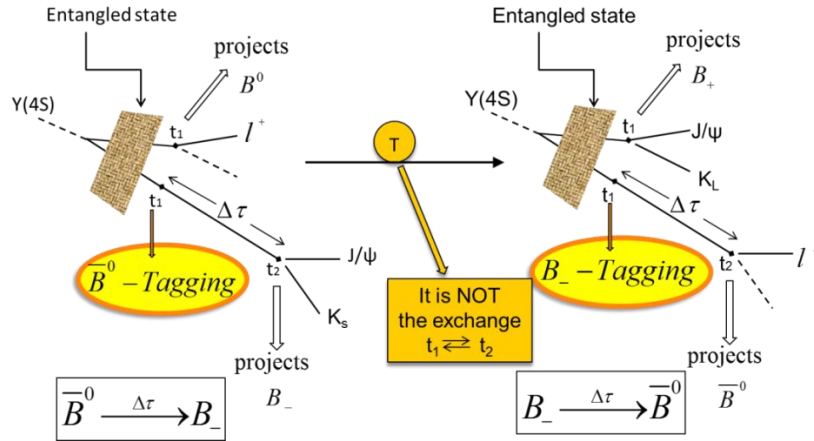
Entangled state

projects

$B^0$

Y(4S)

t1

$l^+$

t1

$\Delta\tau$

$\overline{B}^0 - Tagging$

t2

J/ψ

Ks

projects

$B_-$

$\overline{B}^0 \xrightarrow{\Delta\tau} B_-$

T

It is NOT the exchange t1 $\rightleftarrows$ t2

Entangled state

projects

$B_+$

Y(4S)

t1

J/ψ

KL

t1

$\Delta\tau$

$B_- - Tagging$

t2

$l^-$

projects

$\overline{B}^0$

$B_- \xrightarrow{\Delta\tau} \overline{B}^0$